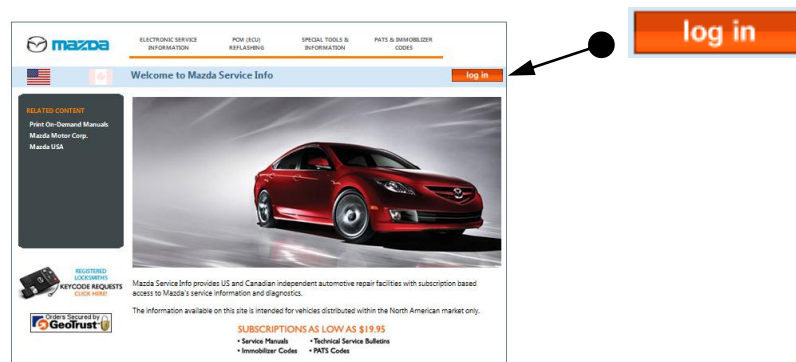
mazda

ELECTRONIC SERVICE INFORMATION

PCM (ECU) REFLASHING

SPECIAL TOOLS & INFORMATION

PATS & IMMOBILIZER CODES

Welcome to Mazda Service Info

log in

log in

RELATED CONTENT

Print On-Demand Manuals

Mazda Motor Corp.

Mazda USA

REGISTERED LOCKSMITHS

KEYCODE REQUESTS

CLICK HERE!

Orders Secured by GeoTrust

Mazda Service Info provides US and Canadian independent automotive repair facilities with subscription based access to Mazda's service information and diagnostics.

The information available on this site is intended for vehicles distributed within the North American market only.

SUBSCRIPTIONS AS LOW AS $19.95

• Service Manuals • Technical Service Bulletins
• Immobilizer Codes • PATS Codes